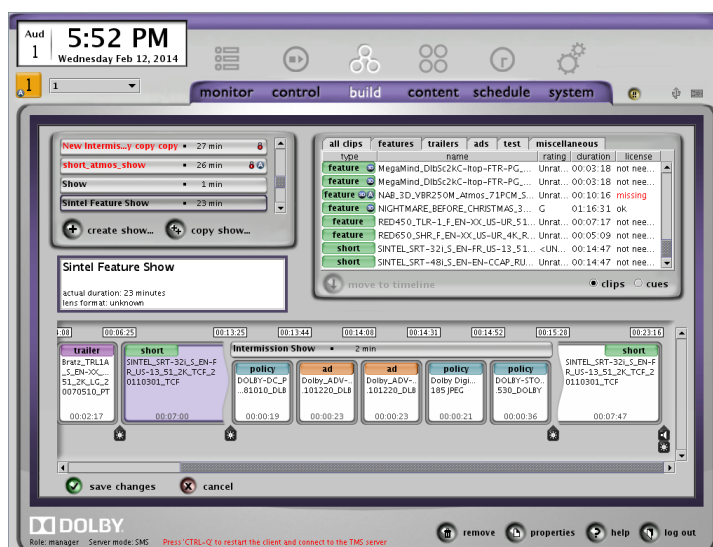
Aud 1
5:52 PM
Wednesday Feb 12, 2014

1
1

monitor control build content schedule system

New Intermis...y copy copy • 27 min
short_atmos_show • 26 min
Show • 1 min
Sintel Feature Show • 23 min

create show... copy show...

Sintel Feature Show

actual duration: 23 minutes
lens format: unknown

all clips | features | trailers | ads | test | miscellaneous

| type | name | rating | duration | license |
|---|---|---|---|---|
| feature | MegaMind_DlbSc2kC-ltop-FTR-PG_... | Unrat... | 00:03:18 | not nee... |
| feature | MegaMind_DlbSc2kC-ltop-FTR-PG_... | Unrat... | 00:03:18 | not nee... |
| feature | NAB_3D_VBR250M_Atmos_71PCM_S... | Unrat... | 00:10:16 | missing |
| feature | NIGHTMARE_BEFORE_CHRISTMAS_3... | G | 01:16:31 | ok |
| feature | RED450_TLR-1_F_EN-XX_US-UR_51... | Unrat... | 00:07:17 | not nee... |
| feature | RED650_SHR_F_EN-XX_US-UR_4K_R... | Unrat... | 00:05:09 | not nee... |
| short | SINTEL_SRT-32i_S_EN-FR_US-13_51... | <UN... | 00:14:47 | not nee... |
| short | SINTEL_SRT-48i_S_EN-EN-CCAP_RU... | Unrat... | 00:14:47 | not nee... |

move to timeline

clips cues

:08 00:06:25 00:13:25 00:13:44 00:14:08 00:14:31 00:14:52 00:15:28 00:23:16

trailer
Bratz_TRL1A_S_EN-XX_51_2K_LG_20070510_PT
00:02:17

short
SINTEL_SRT-32i_S_EN-FR_US-13_51_2K_TCF_20110301_TCF
00:07:00

Intermission Show • 2 min

policy
DOLBY-DC_P...81010_DLB
00:00:19

ad
Dolby_ADV-...101220_DLB
00:00:23

ad
Dolby_ADV-...101220_DLB
00:00:23

policy
Dolby-Digi...185 JPEG
00:00:21

policy
DOLBY-STO...530_DOLBY
00:00:36

short
SINTEL_SRT-32i_S_EN-FR_US-13_51_2K_TCF_20110301_TCF
00:07:47

save changes cancel

DOLBY
Role: manager Server mode: SMS Press 'CTRL-Q' to restart the client and connect to the TMS server

remove properties help log out